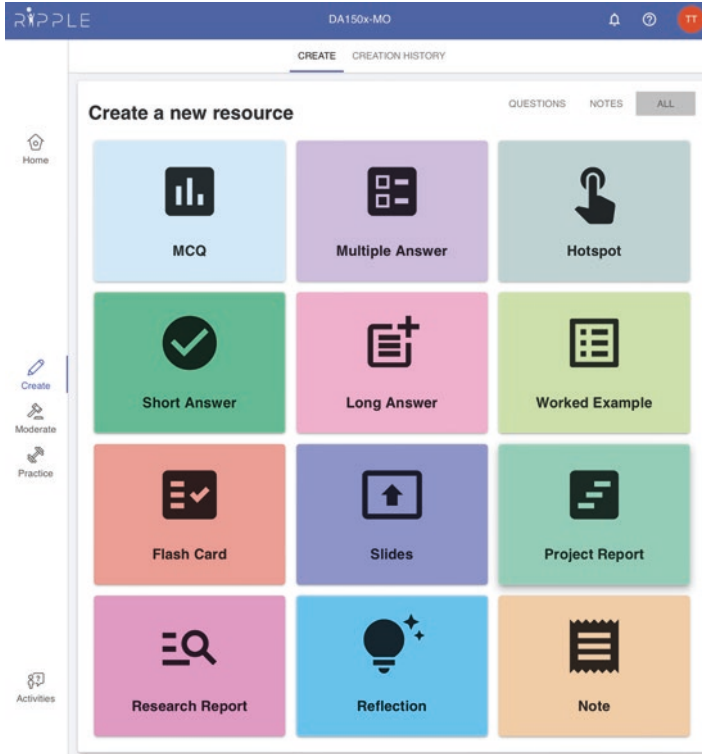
RiPPLE DA150x-MO TT

CREATE CREATION HISTORY

Home

Create
Moderate
Practice

Activities

Create a new resource

QUESTIONS NOTES ALL

MCQ

Multiple Answer

Hotspot

Short Answer

Long Answer

Worked Example

Flash Card

Slides

Project Report

Research Report

Reflection

Note